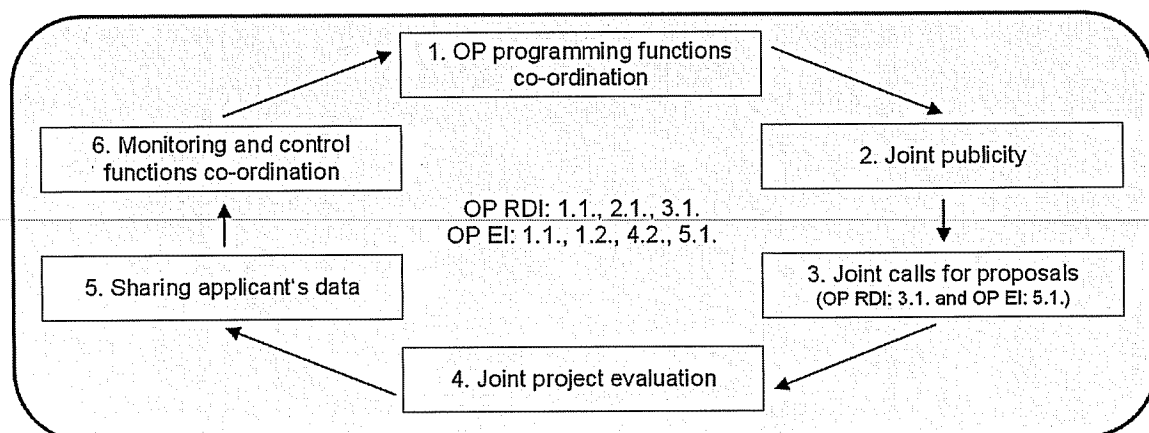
1. OP programming functions co-ordination

2. Joint publicity

3. Joint calls for proposals (OP RDI: 3.1. and OP EI: 5.1.)

4. Joint project evaluation

5. Sharing applicant's data

6. Monitoring and control functions co-ordination

OP RDI: 1.1., 2.1., 3.1.
OP EI: 1.1., 1.2., 4.2., 5.1.